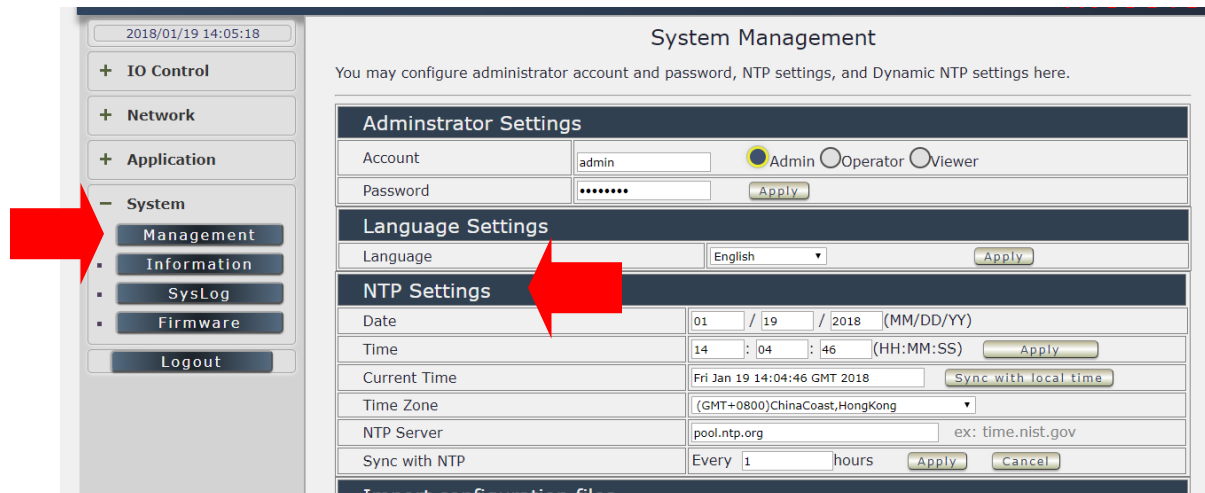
2018/01/19 14:05:18

+ IO Control

+ Network

+ Application

− System

Management

Information

SysLog

Firmware

Logout

System Management

You may configure administrator account and password, NTP settings, and Dynamic NTP settings here.

Adminstrator Settings

| Account | admin | Admin Operator Viewer |
|---|---|---|
| Password | •••••••• | Apply |

Language Settings

| Language | English | Apply |
|---|---|---|

NTP Settings

| Date | 01 / 19 / 2018 (MM/DD/YY) |
|---|---|
| Time | 14 : 04 : 46 (HH:MM:SS) Apply |
| Current Time | Fri Jan 19 14:04:46 GMT 2018 Sync with local time |
| Time Zone | (GMT+0800)ChinaCoast,HongKong |
| NTP Server | pool.ntp.org ex: time.nist.gov |
| Sync with NTP | Every 1 hours Apply Cancel |

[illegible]